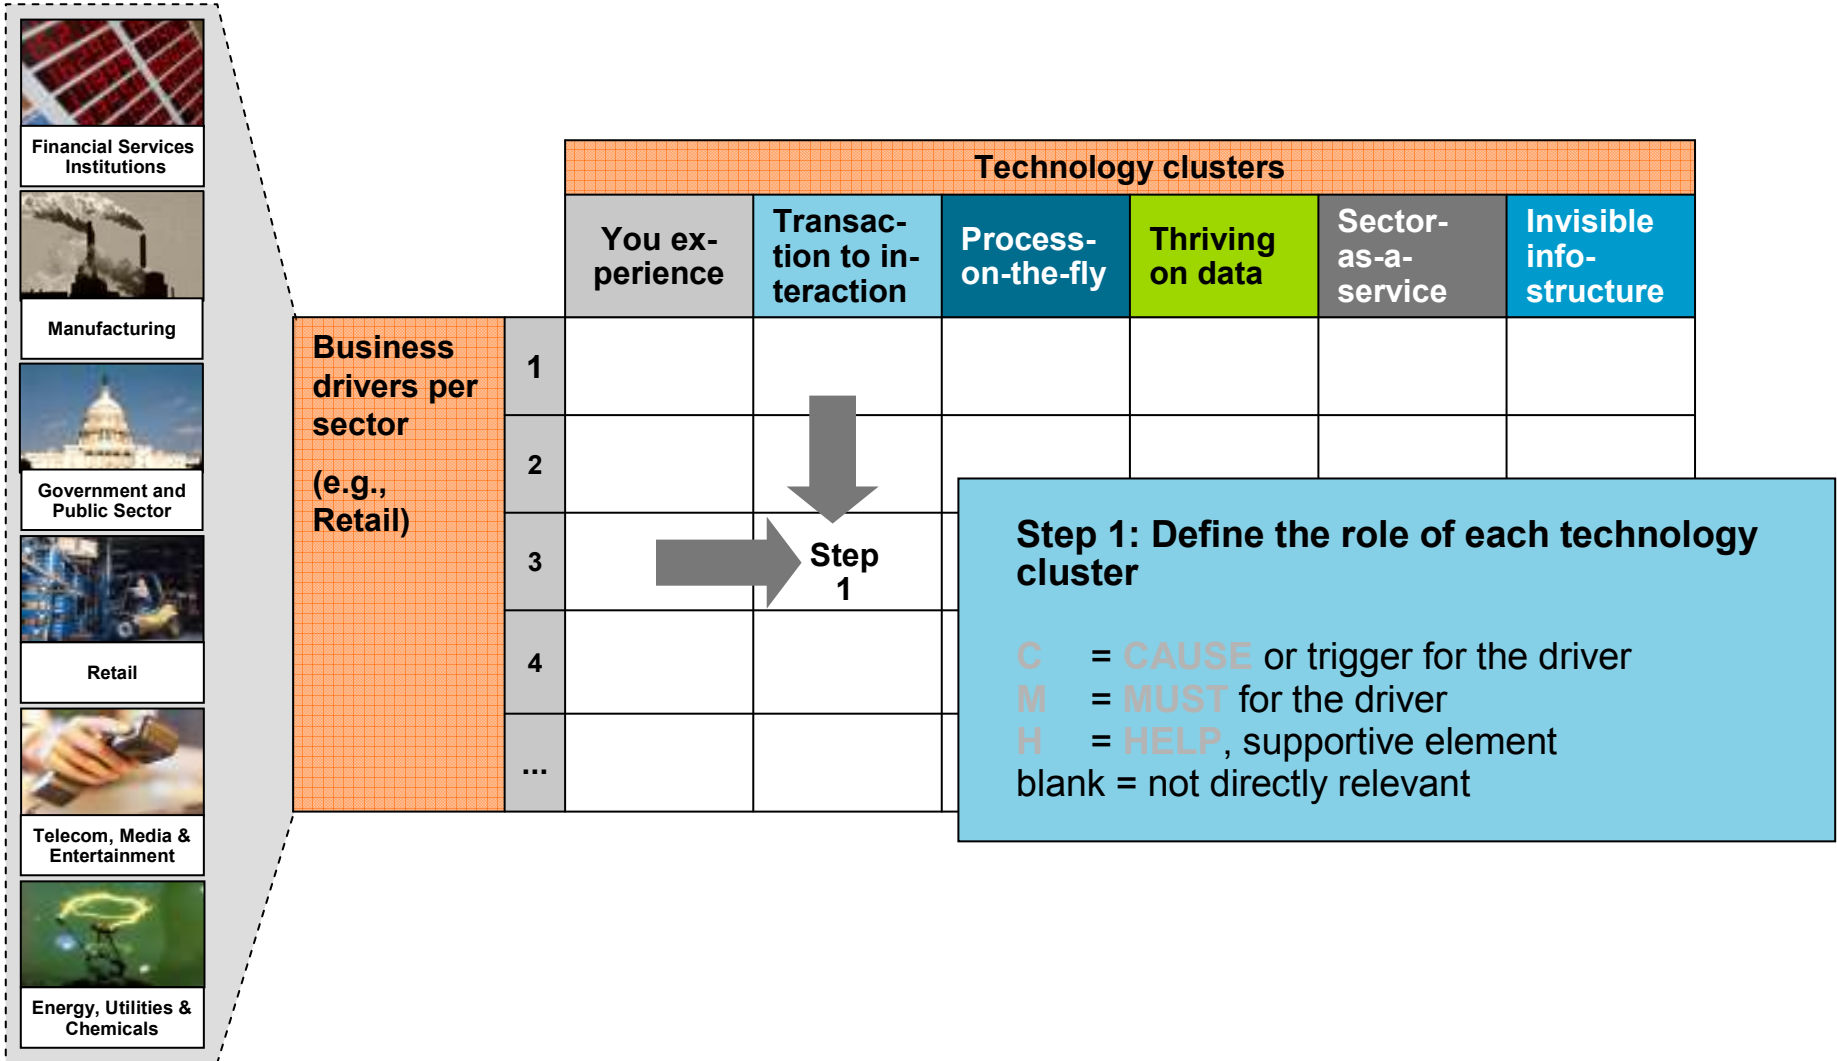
Financial Services Institutions

Manufacturing

Government and Public Sector

Retail

Telecom, Media & Entertainment

Energy, Utilities & Chemicals

Technology clusters

| | | You experience | Transaction to interaction | Process-on-the-fly | Thriving on data | Sector-as-a-service | Invisible infostructure |
|---|---|---|---|---|---|---|---|
| Business drivers per sector (e.g., Retail) | 1 | | | | | | |
| | 2 | | | | | | |
| | 3 | | Step 1 | | | | |
| | 4 | | | | | | |
| | ... | | | | | | |

Step 1: Define the role of each technology cluster

C = CAUSE or trigger for the driver
M = MUST for the driver
H = HELP, supportive element
blank = not directly relevant